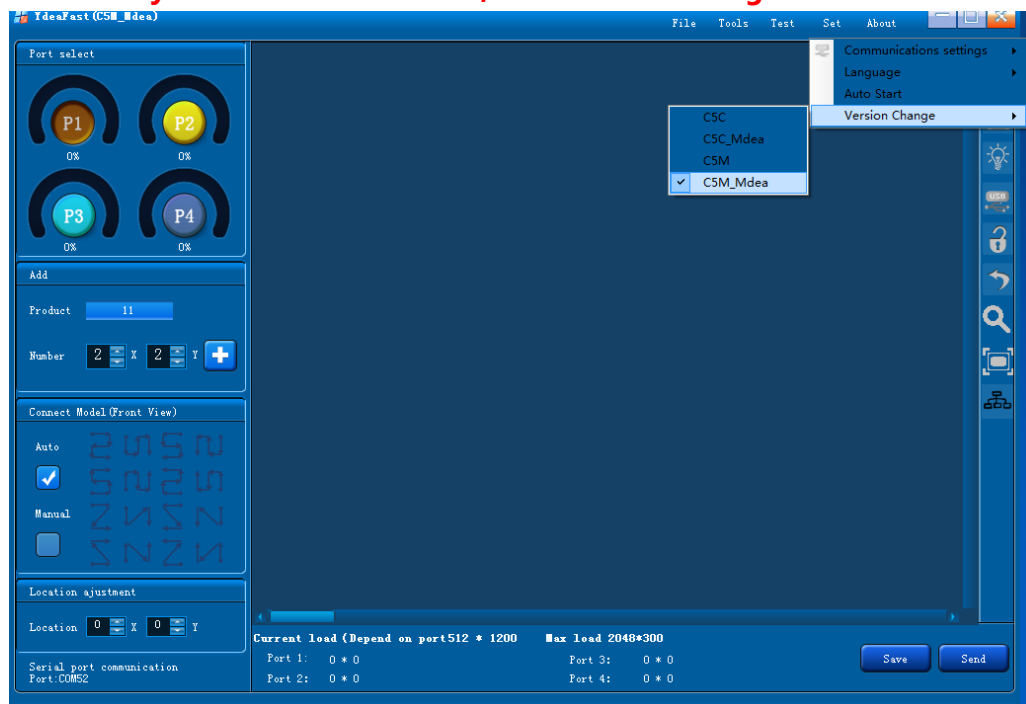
YdeaFast(C5M_Mdea)

File Tools Test Set About

Communications settings
Language
Auto Start
Version Change

C5C
C5C_Mdea
C5M
C5M_Mdea

Port select

P1
0%
P2
0%
P3
0%
P4
0%

Add

Product 11

Number 2 X 2 Y

Connect Model(Front View)

Auto

Manual

Location ajustment

Location 0 X 0 Y

Serial port communication
Port:COM52

Current load(Depend on port512 * 1200 Max load 2048*300

Port 1: 0 * 0
Port 2: 0 * 0
Port 3: 0 * 0
Port 4: 0 * 0

Save
Send